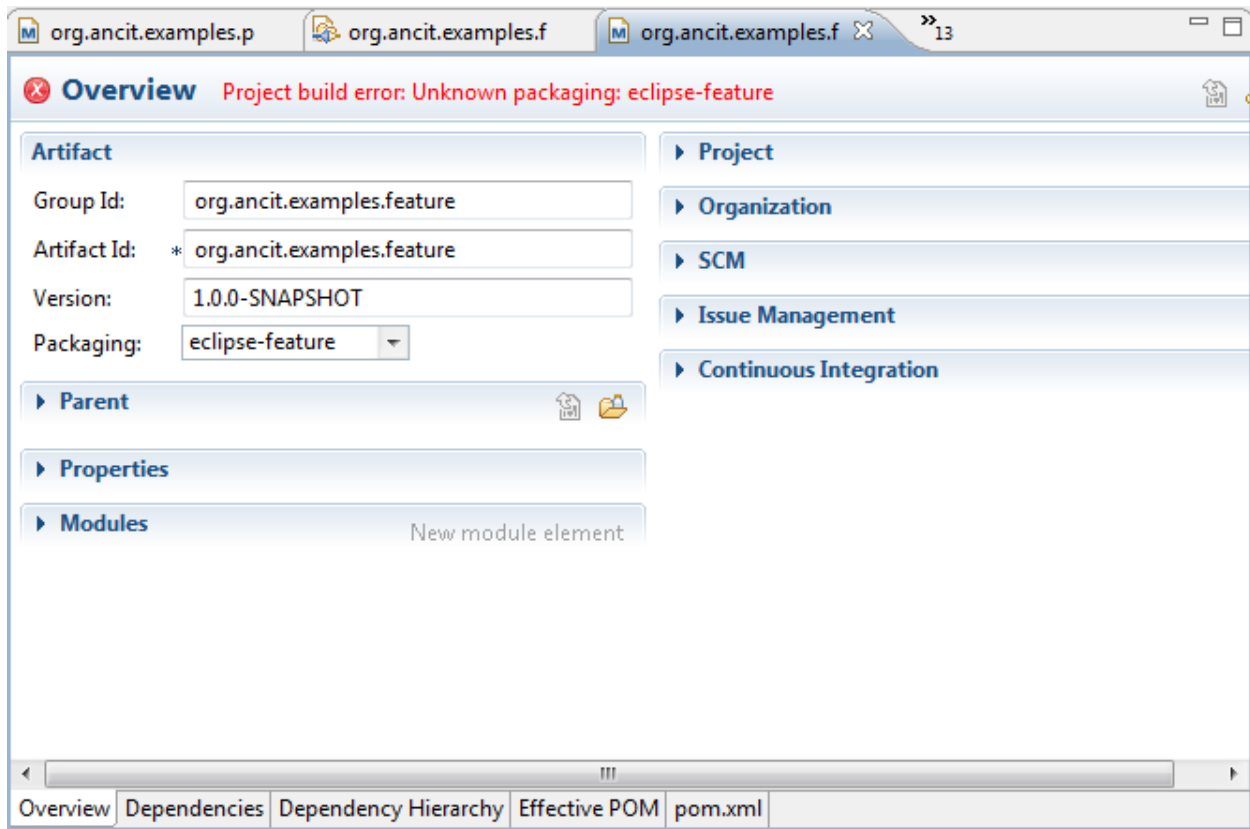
org.ancit.examples.p | org.ancit.examples.f | org.ancit.examples.f | »13

Overview Project build error: Unknown packaging: eclipse-feature

Artifact

Group Id: org.ancit.examples.feature

Artifact Id: * org.ancit.examples.feature

Version: 1.0.0-SNAPSHOT

Packaging: eclipse-feature

Parent

Properties

Modules New module element

Project

Organization

SCM

Issue Management

Continuous Integration

Overview | Dependencies | Dependency Hierarchy | Effective POM | pom.xml